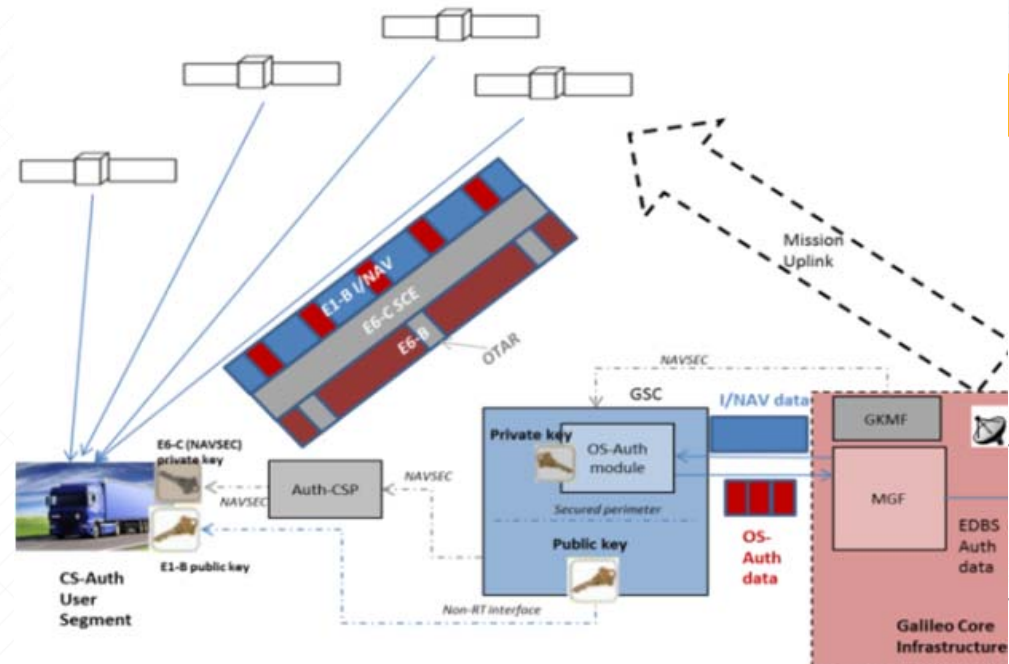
Mission Uplink

E1-B I/NAV
E6-C SCE
E6-B
OTAR

NAVSEC

GSC

I/NAV data

GKMF

Private key

OS-Auth module

Secured perimeter

Public key

MGF

EDBS Auth data

OS-Auth data

E6-C (NAVSEC) private key

NAVSEC

Auth-CSP

NAVSEC

E1-B public key

Non-RT interface

CS-Auth User Segment

Galileo Core Infrastructure